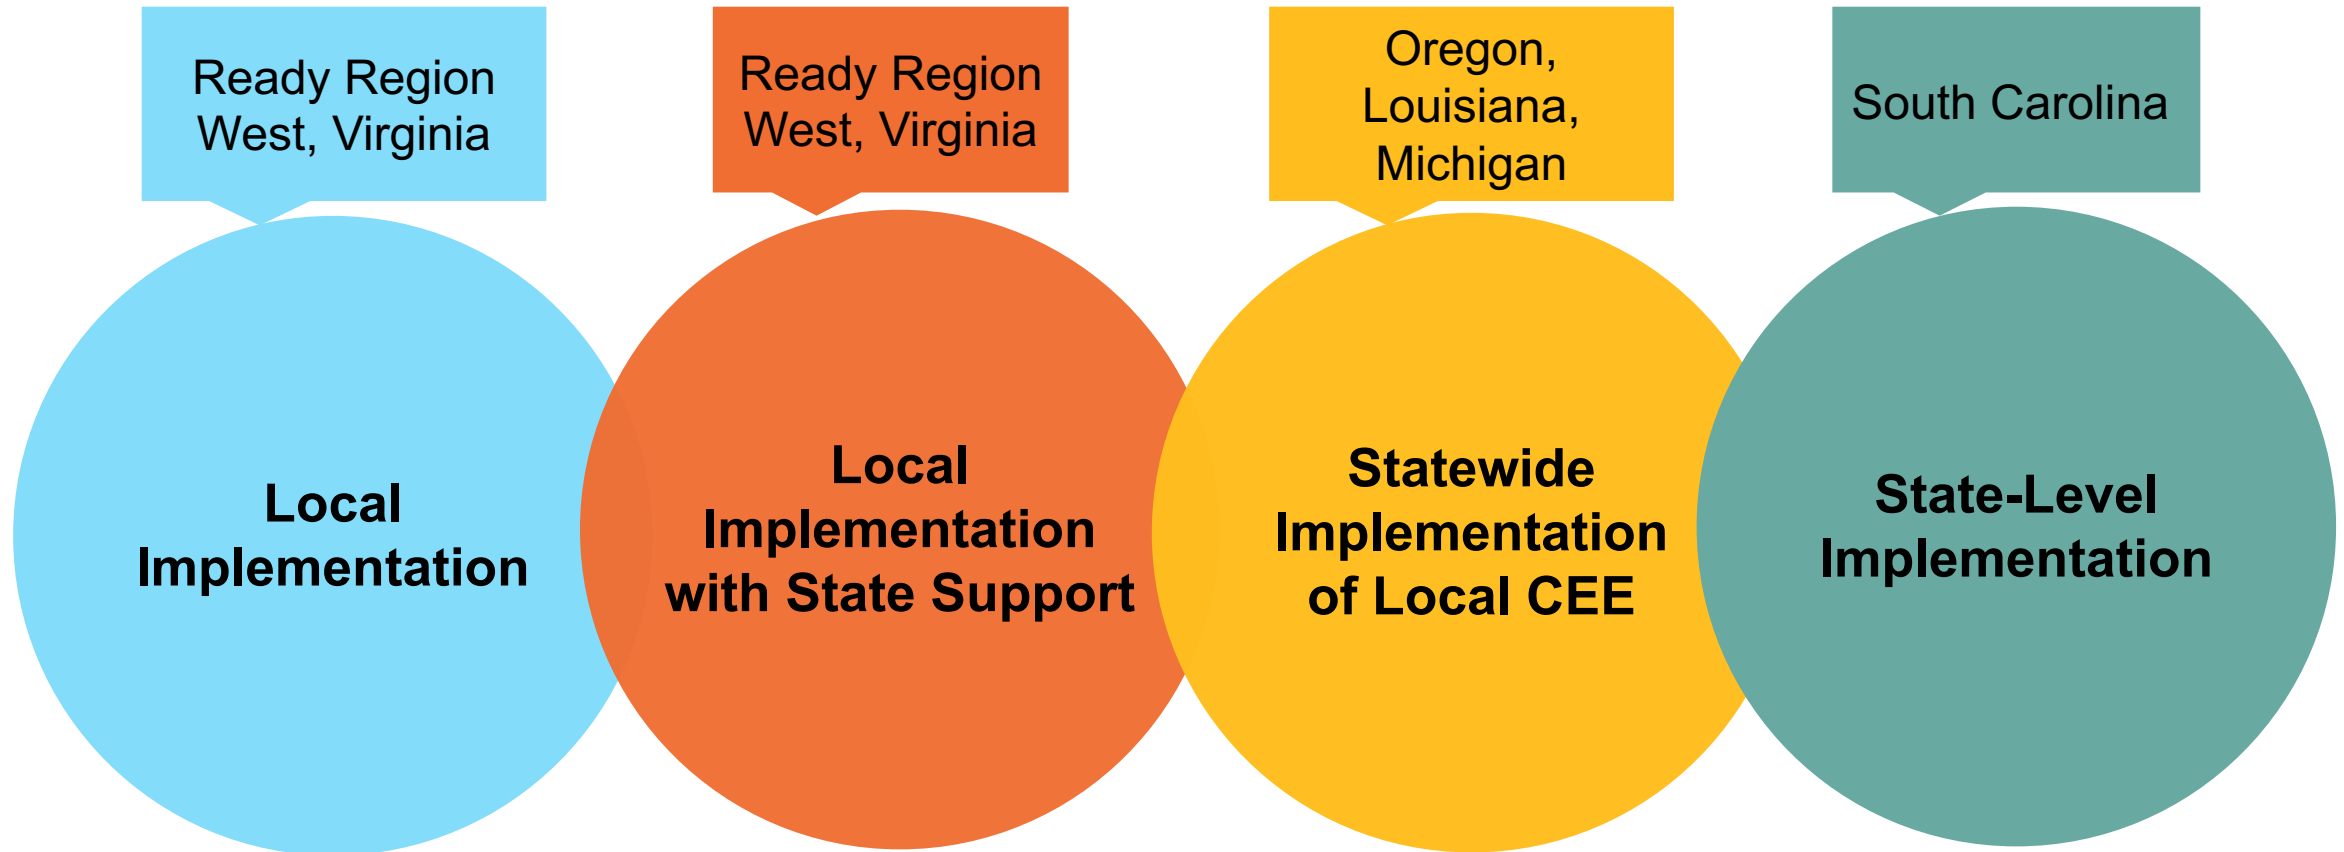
Ready Region West, Virginia

Local Implementation

Ready Region West, Virginia

Local Implementation with State Support

Oregon, Louisiana, Michigan

Statewide Implementation of Local CEE

South Carolina

State-Level Implementation